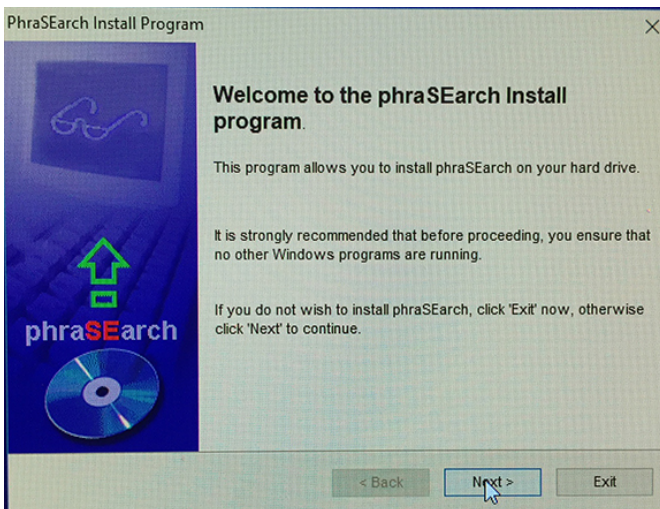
PhraSEarch Install Program

phraSEarch

Welcome to the phraSEarch Install program.

This program allows you to install phraSEarch on your hard drive.

It is strongly recommended that before proceeding, you ensure that no other Windows programs are running.

If you do not wish to install phraSEarch, click 'Exit' now, otherwise click 'Next' to continue.

< Back Next > Exit